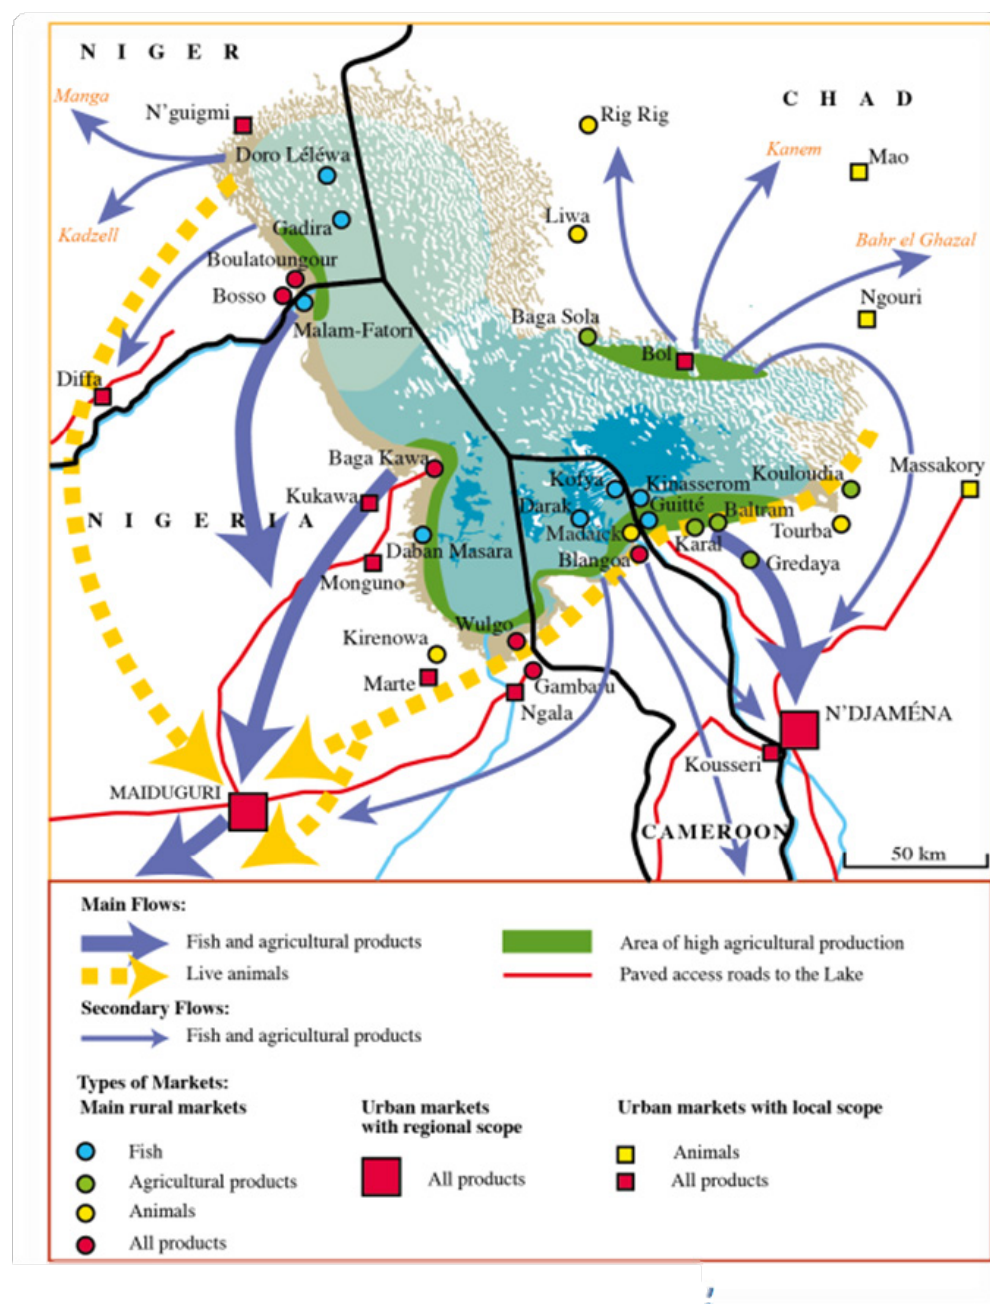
N I G E R

Manga

N'guigmi

Doro Léléwa

Kadzell

Gadira

Boulatoungour

Bosso

Malam-Fatori

Diffa

Rig Rig

C H A D

Kanem

Mao

Liwa

Bahr el Ghazal

Ngouri

Baga Sola

Bol

Baga Kawa

Kukawa

N I G E R I A

Daban Masara

Monguno

Kofya

Kinasserom

Darak

Guitté

Madarek

Kouloudia

Baltram

Massakory

Tourba

Karal

Blangoa

Gredaya

Kirenowa

Wulgo

Marte

Gambaru

Ngala

N'DJAMÉNA

Kousseri

MAIDUGURI

CAMEROON

50 km

Main Flows:
Fish and agricultural products
Live animals
Secondary Flows:
Fish and agricultural products

Area of high agricultural production
Paved access roads to the Lake

Types of Markets:
Main rural markets
Fish
Agricultural products
Animals
All products

Urban markets with regional scope
All products

Urban markets with local scope
Animals
All products